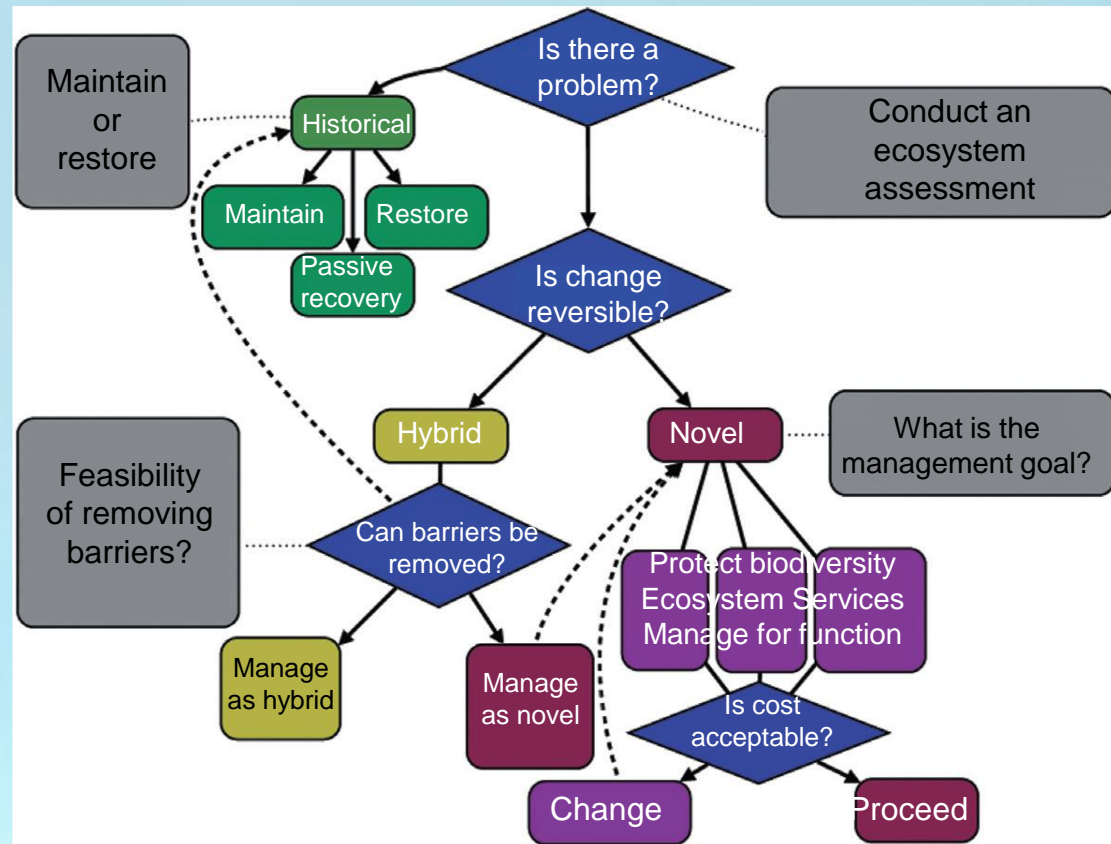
Maintain or restore

Is there a problem?

Conduct an ecosystem assessment

Historical

Maintain

Restore

Passive recovery

Is change reversible?

Hybrid

Novel

What is the management goal?

Feasibility of removing barriers?

Can barriers be removed?

Protect biodiversity
Ecosystem Services
Manage for function

Manage as hybrid

Manage as novel

Is cost acceptable?

Change

Proceed